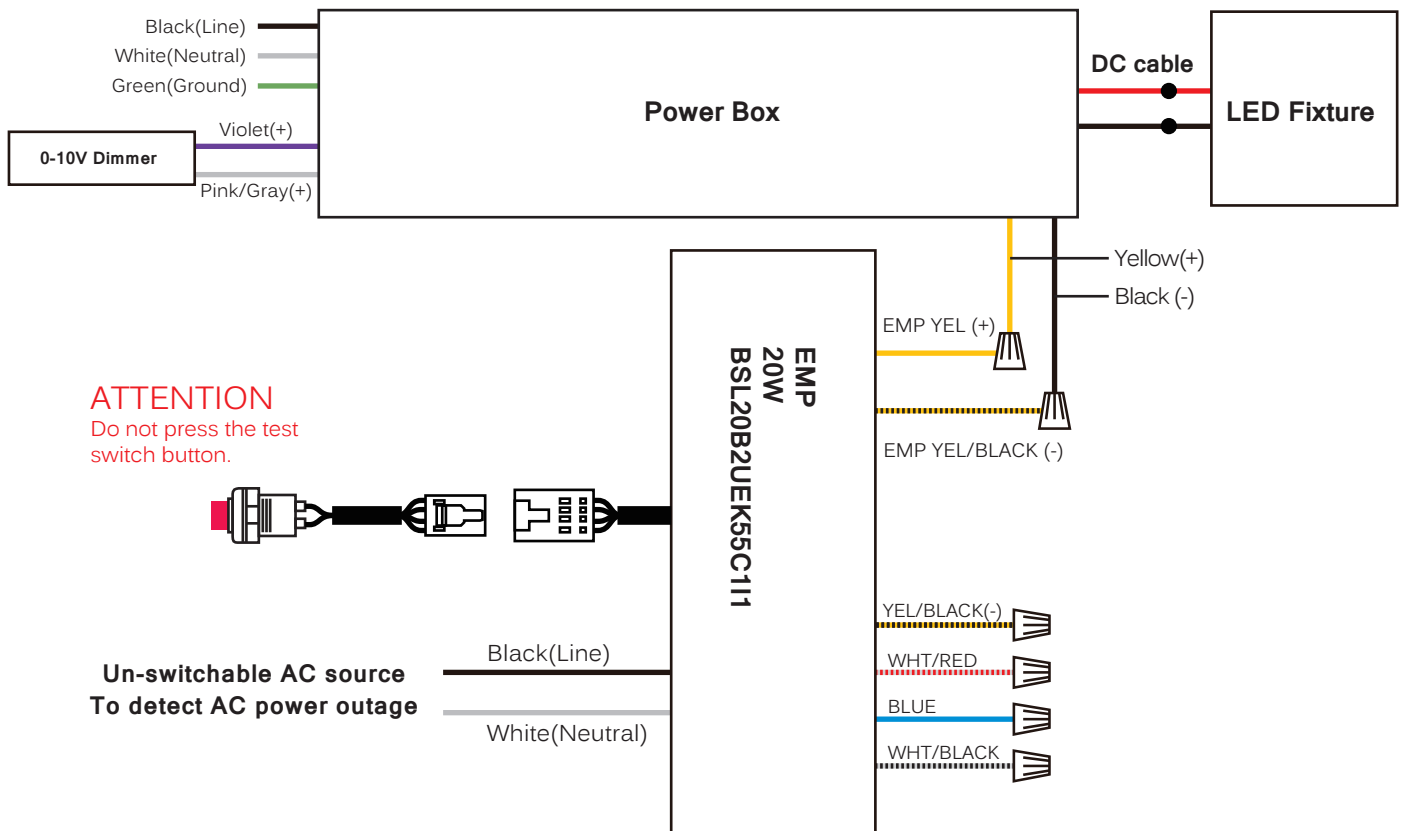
Black(Line)
White(Neutral)
Green(Ground)
Violet(+)
0-10V Dimmer
Pink/Gray(+)
Power Box
DC cable
LED Fixture
Yellow(+)
Black (-)
EMP YEL (+)
EMP
20W
BSL20B2UEK55C1I1
EMP YEL/BLACK (-)
ATTENTION
Do not press the test switch button.
YEL/BLACK(-)
WHT/RED
BLUE
WHT/BLACK
Black(Line)
Un-switchable AC source
To detect AC power outage
White(Neutral)